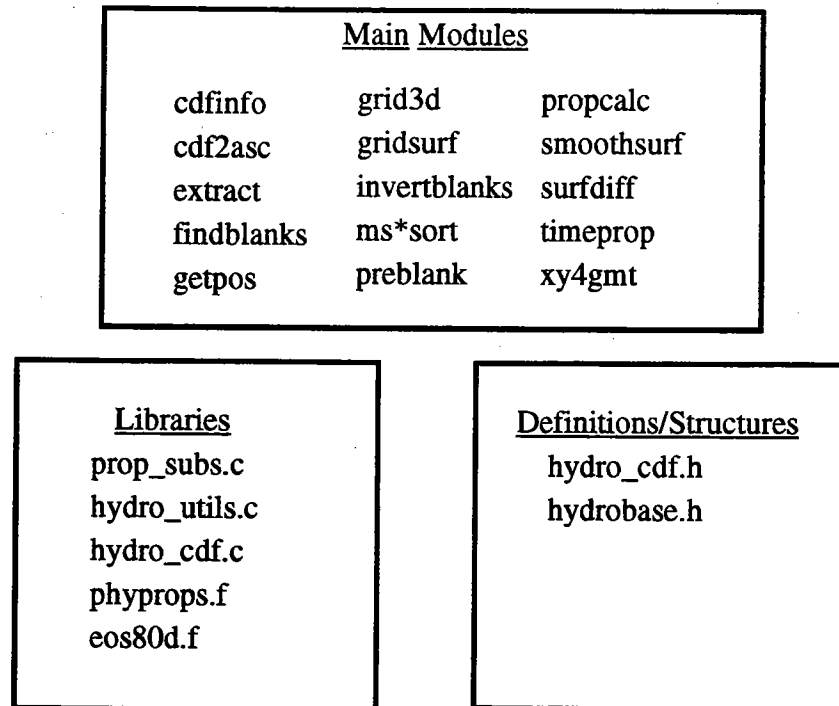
Main Modules

| cdfinfo | grid3d | propcalc |
|---|---|---|
| cdf2asc | gridsurf | smoothsurf |
| extract | invertblanks | surfdiff |
| findblanks | ms*sort | timeprop |
| getpos | preblank | xy4gmt |

Libraries
prop_subs.c
hydro_utils.c
hydro_cdf.c
phyprops.f
eos80d.f

Definitions/Structures
hydro_cdf.h
hydrobase.h